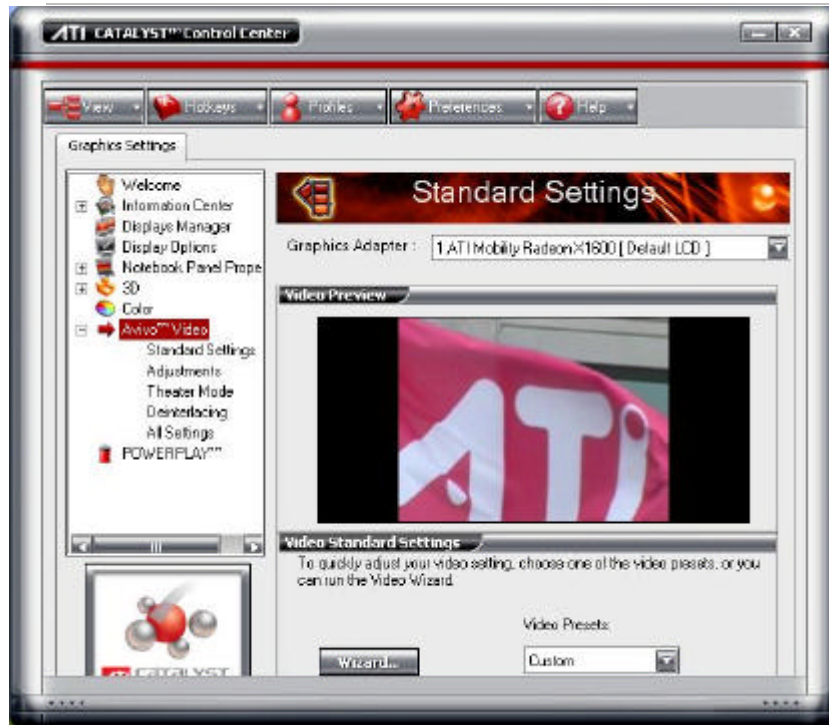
ATI CATALYST™ Control Center

View Hotkeys Profiles Preferences Help

Graphics Settings

Welcome
Information Center
Displays Manager
Display Options
Notebook Panel Prope
3D
Color
Avivo™ Video
Standard Settings
Adjustments
Theater Mode
Deinterlacing
All Settings
POWERPLAY™

Standard Settings

Graphics Adapter : 1 ATI Mobility Radeon X1600 [ Default LCD ]

Video Preview

ATI

Video Standard Settings

To quickly adjust your video setting, choose one of the video presets, or you can run the Video Wizard.

Video Presets:

Wizard...

Custom

ATI CATALYST